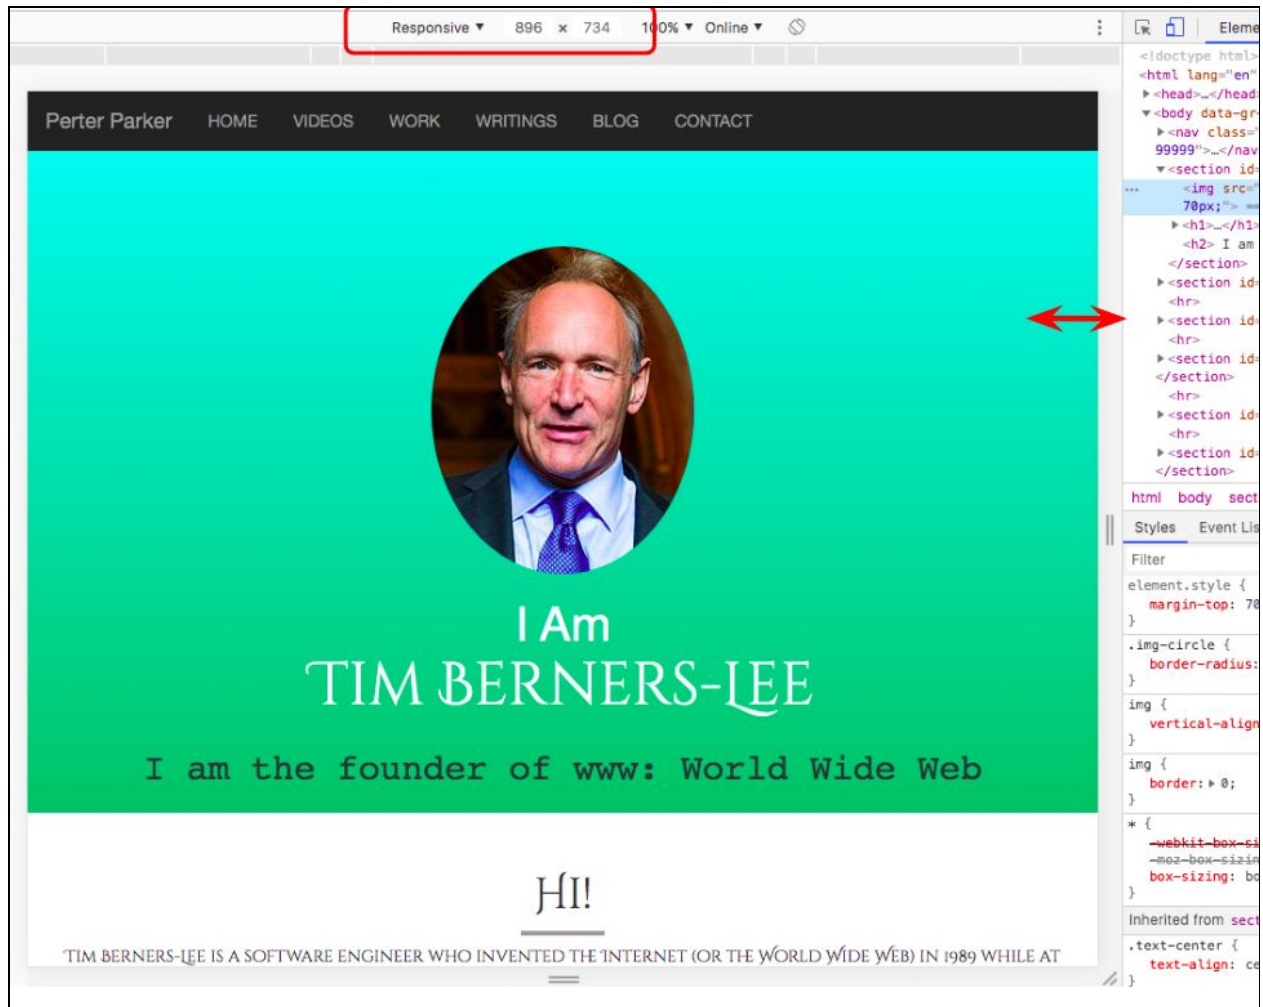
Responsive ▾ 896 × 734 100% ▾ Online ▾

Perter Parker HOME VIDEOS WORK WRITINGS BLOG CONTACT

I Am
TIM BERNERS-LEE

I am the founder of www: World Wide Web

HI!

TIM BERNERS-LEE IS A SOFTWARE ENGINEER WHO INVENTED THE INTERNET (OR THE WORLD WIDE WEB) IN 1989 WHILE AT

Eleme

<!doctype html>
<html lang="en"
▸<head>…</head
▾<body data-gr
▸<nav class="
99999">…</nav
▾<section id
<img src="
70px;"> ==
▸<h1>…</h1>
<h2> I am
</section>
▸<section id
<hr>
▸<section id
<hr>
▸<section id
</section>
<hr>
▸<section id
<hr>
▸<section id
</section>

html body sect

Styles Event Lis

Filter

element.style {
margin-top: 70
}
.img-circle {
border-radius:
}
img {
vertical-align
}
img {
border: ▸ 0;
}
* {
-webkit-box-si
-moz-box-sizin
box-sizing: bo
}
Inherited from sect
.text-center {
text-align: ce
}